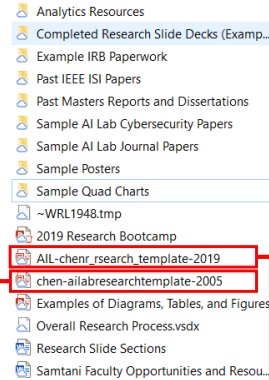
Analytics Resources
Completed Research Slide Decks (Examp...
Example IRB Paperwork
Past IEEE ISI Papers
Past Masters Reports and Dissertations
Sample AI Lab Cybersecurity Papers
Sample AI Lab Journal Papers
Sample Posters
Sample Quad Charts
~WRL1948.tmp
2019 Research Bootcamp
AIL-chenr_rsearch_template-2019
chen-ailabresearchtemplate-2005
Examples of Diagrams, Tables, and Figures
Overall Research Process.vsdx
Research Slide Sections
Samtani Faculty Opportunities and Resou...